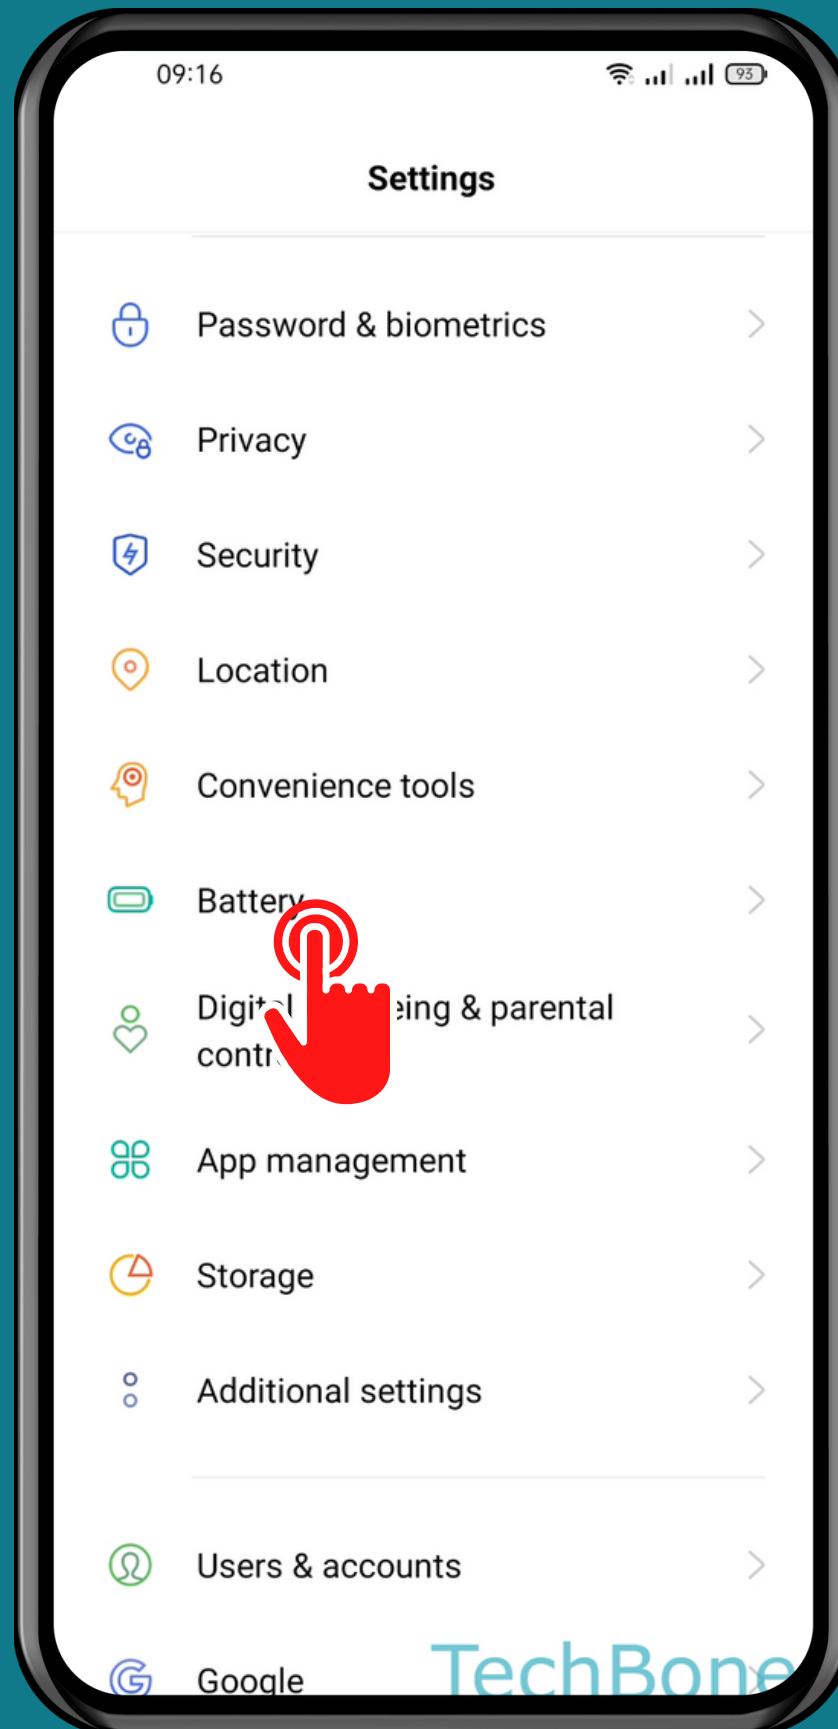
09:16

93

Settings

Password & biometrics

Privacy

Security

Location

Convenience tools

Battery

Digit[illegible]eing & parental contr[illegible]

App management

Storage

Additional settings

Users & accounts

Google

TechBone